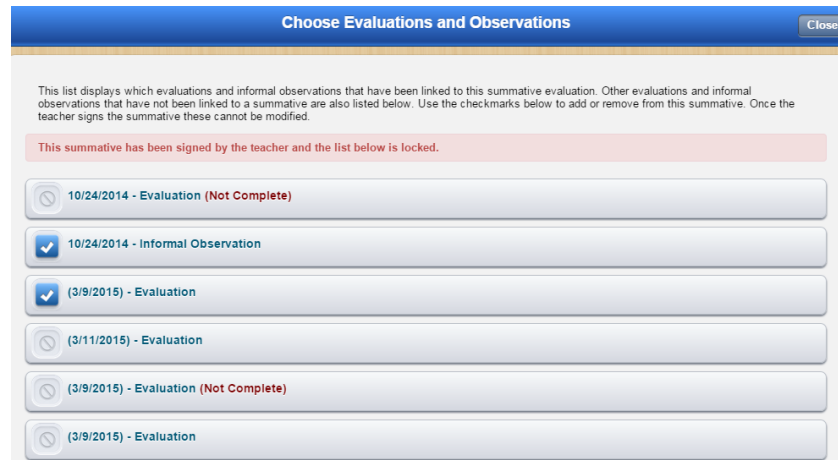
Choose Evaluations and Observations

Close

This list displays which evaluations and informal observations that have been linked to this summative evaluation. Other evaluations and informal observations that have not been linked to a summative are also listed below. Use the checkmarks below to add or remove from this summative. Once the teacher signs the summative these cannot be modified.

This summative has been signed by the teacher and the list below is locked.

10/24/2014 - Evaluation (Not Complete)

10/24/2014 - Informal Observation

(3/9/2015) - Evaluation

(3/11/2015) - Evaluation

(3/9/2015) - Evaluation (Not Complete)

(3/9/2015) - Evaluation